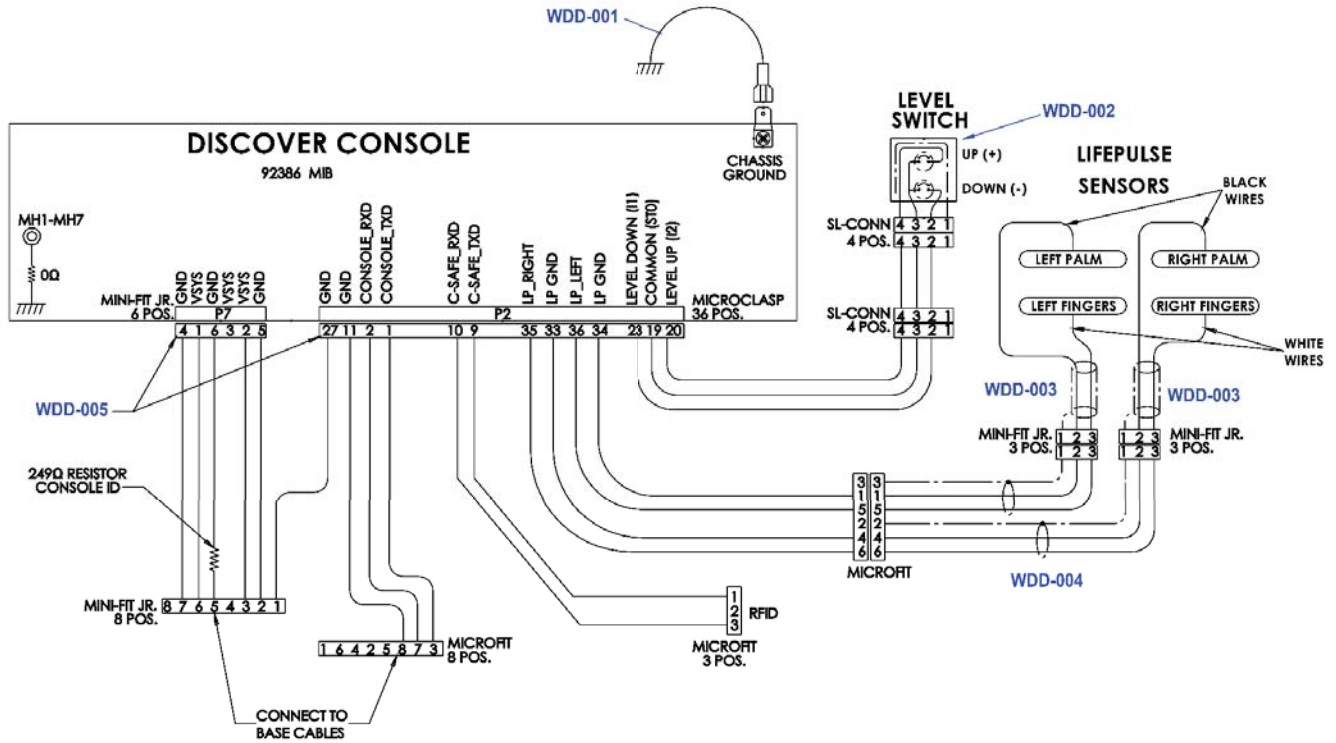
WDD-001

CHASSIS GROUND

DISCOVER CONSOLE

92386 MIB

MH1-MH7

0Ω

MINI-FIT JR. 6 POS.

GND VSYS GND VSYS VSYS GND

P7

4 1 6 3 2 5

GND GND CONSOLE_RXD CONSOLE_TXD

C-SAFE_RXD C-SAFE_TXD

LP_RIGHT LP GND LP_LEFT LP GND

LEVEL DOWN (I1) COMMON (ST0) LEVEL UP (I2)

P2

MICROCLASP 36 POS.

27 11 2 1 10 9 35 33 36 34 23 19 20

LEVEL SWITCH

WDD-002

UP (+)

DOWN (-)

SL-CONN 4 POS.

4 3 2 1
4 3 2 1

SL-CONN 4 POS.

4 3 2 1
4 3 2 1

LIFEPULSE SENSORS

BLACK WIRES

LEFT PALM

RIGHT PALM

LEFT FINGERS

RIGHT FINGERS

WHITE WIRES

WDD-003

WDD-003

MINI-FIT JR. 3 POS.

1 2 3
1 2 3

1 2 3
1 2 3

MINI-FIT JR. 3 POS.

WDD-005

249Ω RESISTOR CONSOLE ID

3 1 5 2 4 6
3 1 5 2 4 6

MICROFIT

WDD-004

MINI-FIT JR. 8 POS.

8 7 6 5 4 3 2 1

1 6 4 2 5 8 7 3

MICROFIT 8 POS.

1 2 3

RFID

MICROFIT 3 POS.

CONNECT TO BASE CABLES